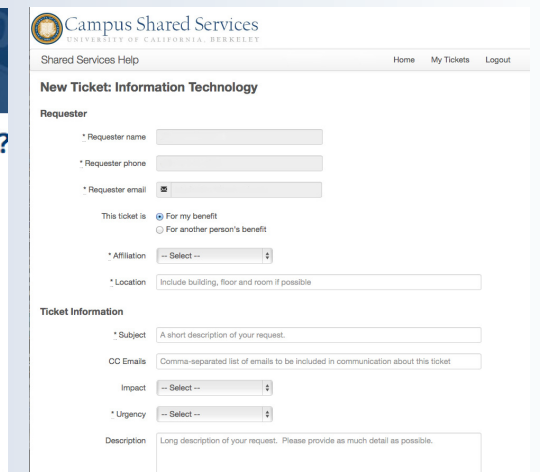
Campus Shared Services
UNIVERSITY OF CALIFORNIA, BERKELEY

Shared Services Help

Home My Tickets Logout

New Ticket: Information Technology

Requester

* Requester name

* Requester phone

* Requester email

This ticket is
For my benefit
For another person's benefit

* Affiliation -- Select --

* Location Include building, floor and room if possible

Ticket Information

* Subject A short description of your request.

CC Emails Comma-separated list of emails to be included in communication about this ticket

Impact -- Select --

* Urgency -- Select --

Description Long description of your request. Please provide as much detail as possible.

?